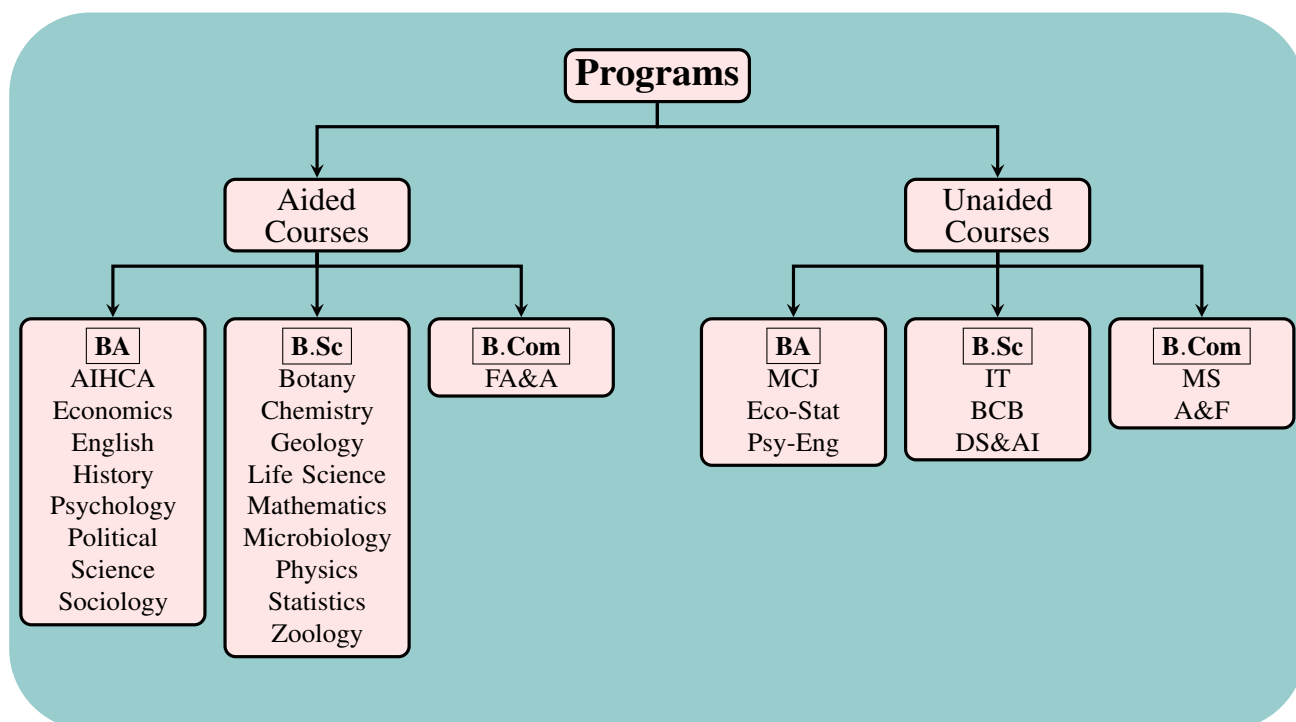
Programs

Aided Courses

Unaided Courses

BA
AIHCA
Economics
English
History
Psychology
Political Science
Sociology

B.Sc
Botany
Chemistry
Geology
Life Science
Mathematics
Microbiology
Physics
Statistics
Zoology

B.Com
FA&A

BA
MCJ
Eco-Stat
Psy-Eng

B.Sc
IT
BCB
DS&AI

B.Com
MS
A&F